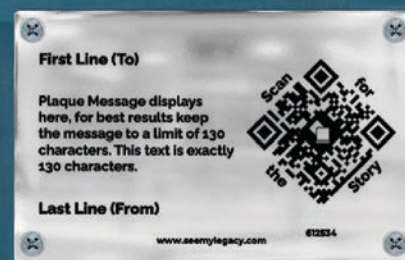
First Line (To)

Plaque Message displays here, for best results keep the message to a limit of 130 characters. This text is exactly 130 characters.

Last Line (From)

Scan for the Story

www.seemylegacy.com

612534